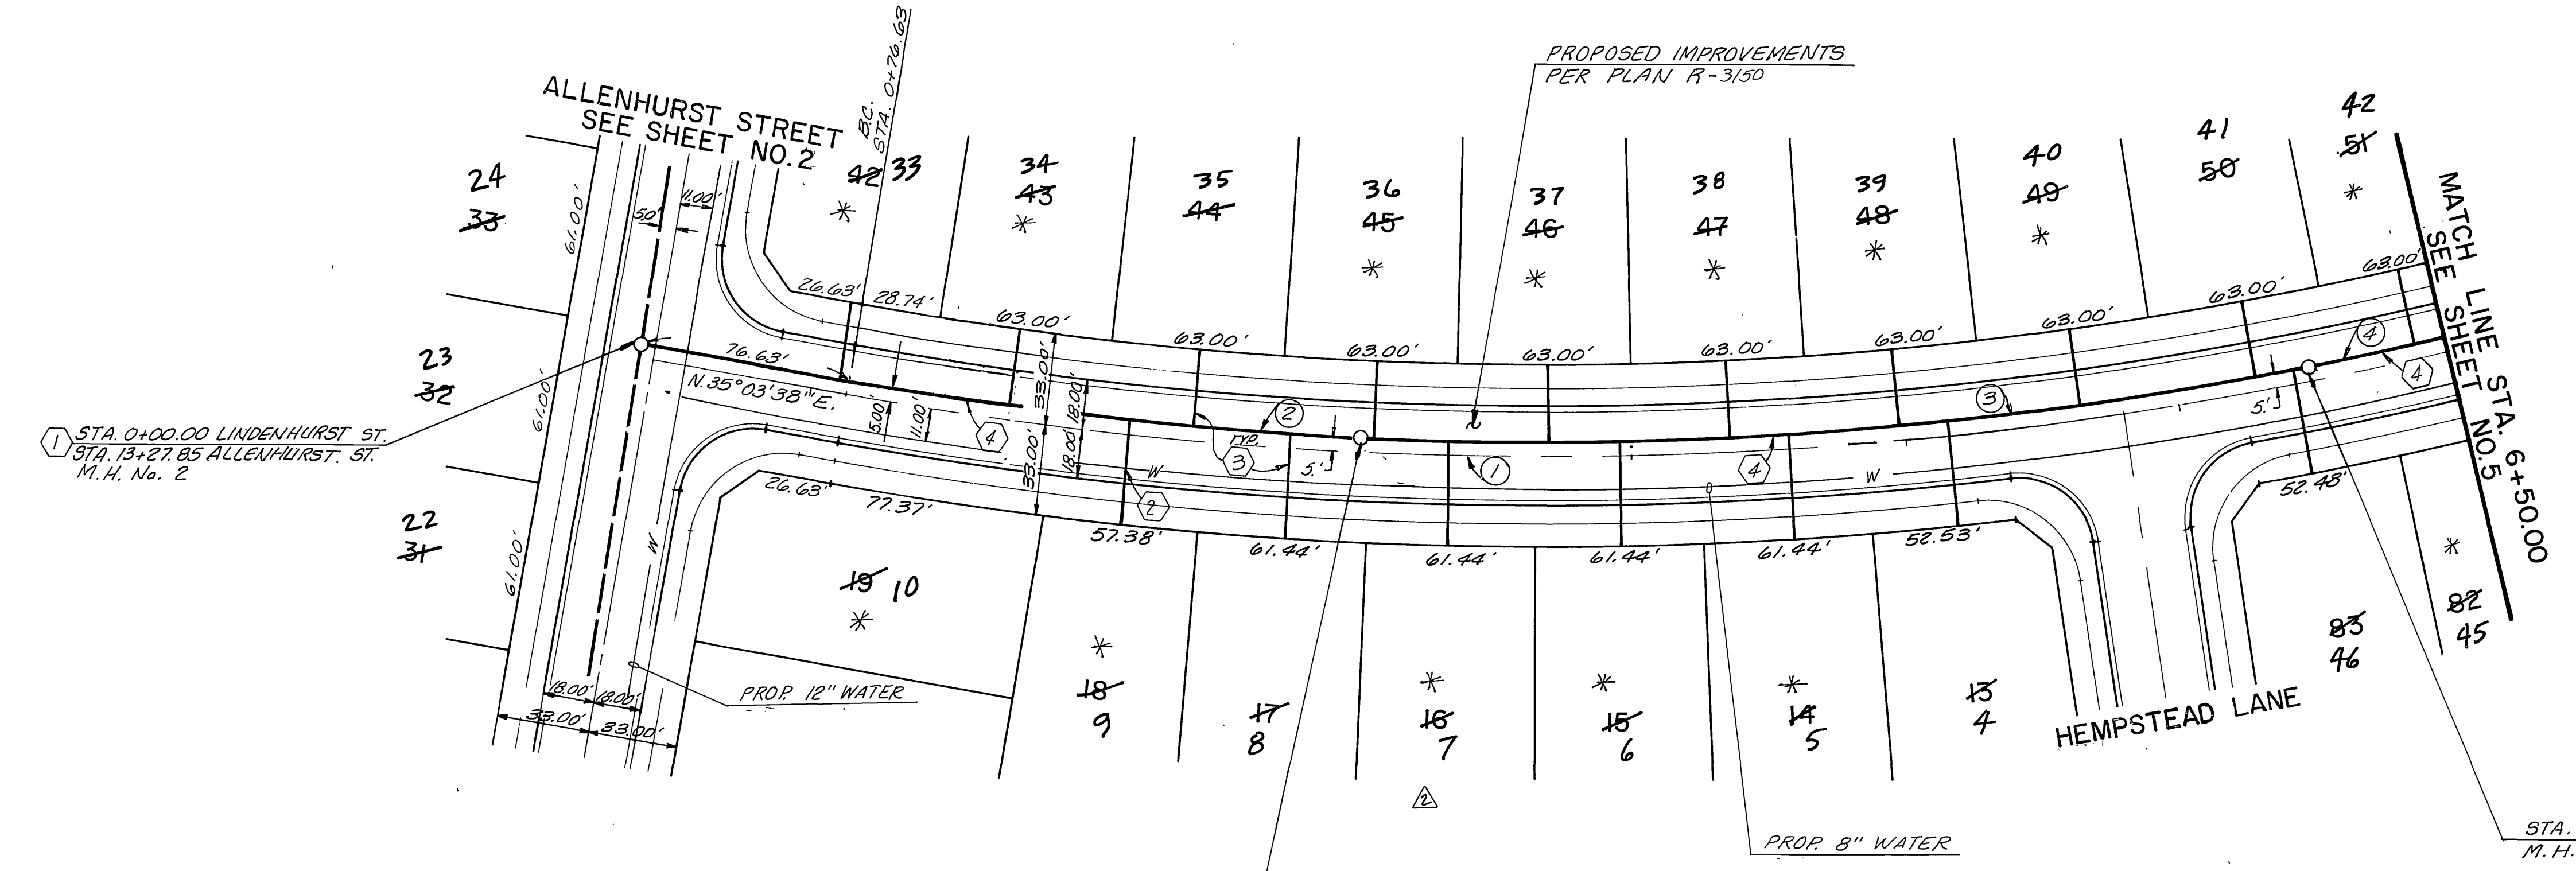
PROPOSED IMPROVEMENTS
PER PLAN R-3150

ALLENHURST STREET
SEE SHEET NO. 2

B.C. STA. 0+76.63

MATCH LINE STA. 6+50.00
SEE SHEET NO. 5

24
33

23
32

22
31

42 33
34
43
35
44
36
45
37
46
38
47
39
48
40
49
41
50
42
51

26.63' 28.74' 63.00' 63.00' 63.00' 63.00' 63.00' 63.00' 63.00' 63.00' 63.00'

76.63'
N.35°03'38"E.
5.00' 11.00' 33.00' 18.00' 18.00' 33.00'
50' 11.00'
61.00' 61.00' 61.00'

1 STA. 0+00.00 LINDENHURST ST.
STA. 13+27.85 ALLENHURST ST.
M.H. No. 2

4 2 3 TYP. 5' 1 4 3 4 4 5' 2

W W W

26.63' 77.37' 57.38' 61.44' 61.44' 61.44' 61.44' 52.53' 52.48'

19 10
18
9
17
8
16
7
15
6
14
5
13
4
83
46
82
45

18.00' 18.00'
33.00' 33.00'

PROP. 12" WATER

HEMPSTEAD LANE

2

PROP. 8" WATER

STA.
M.H.